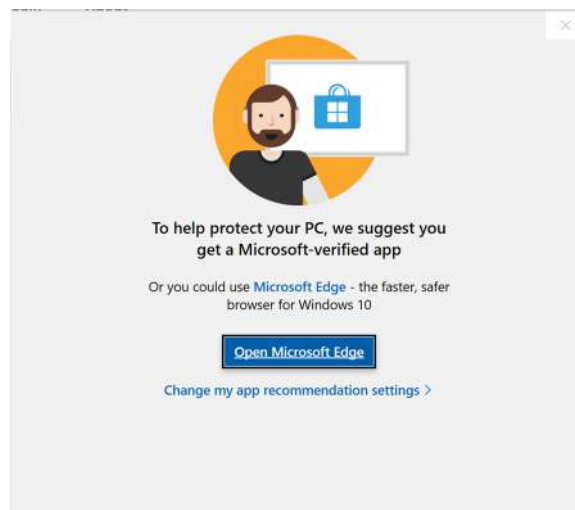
×

To help protect your PC, we suggest you get a Microsoft-verified app

Or you could use Microsoft Edge - the faster, safer browser for Windows 10

Open Microsoft Edge

Change my app recommendation settings >